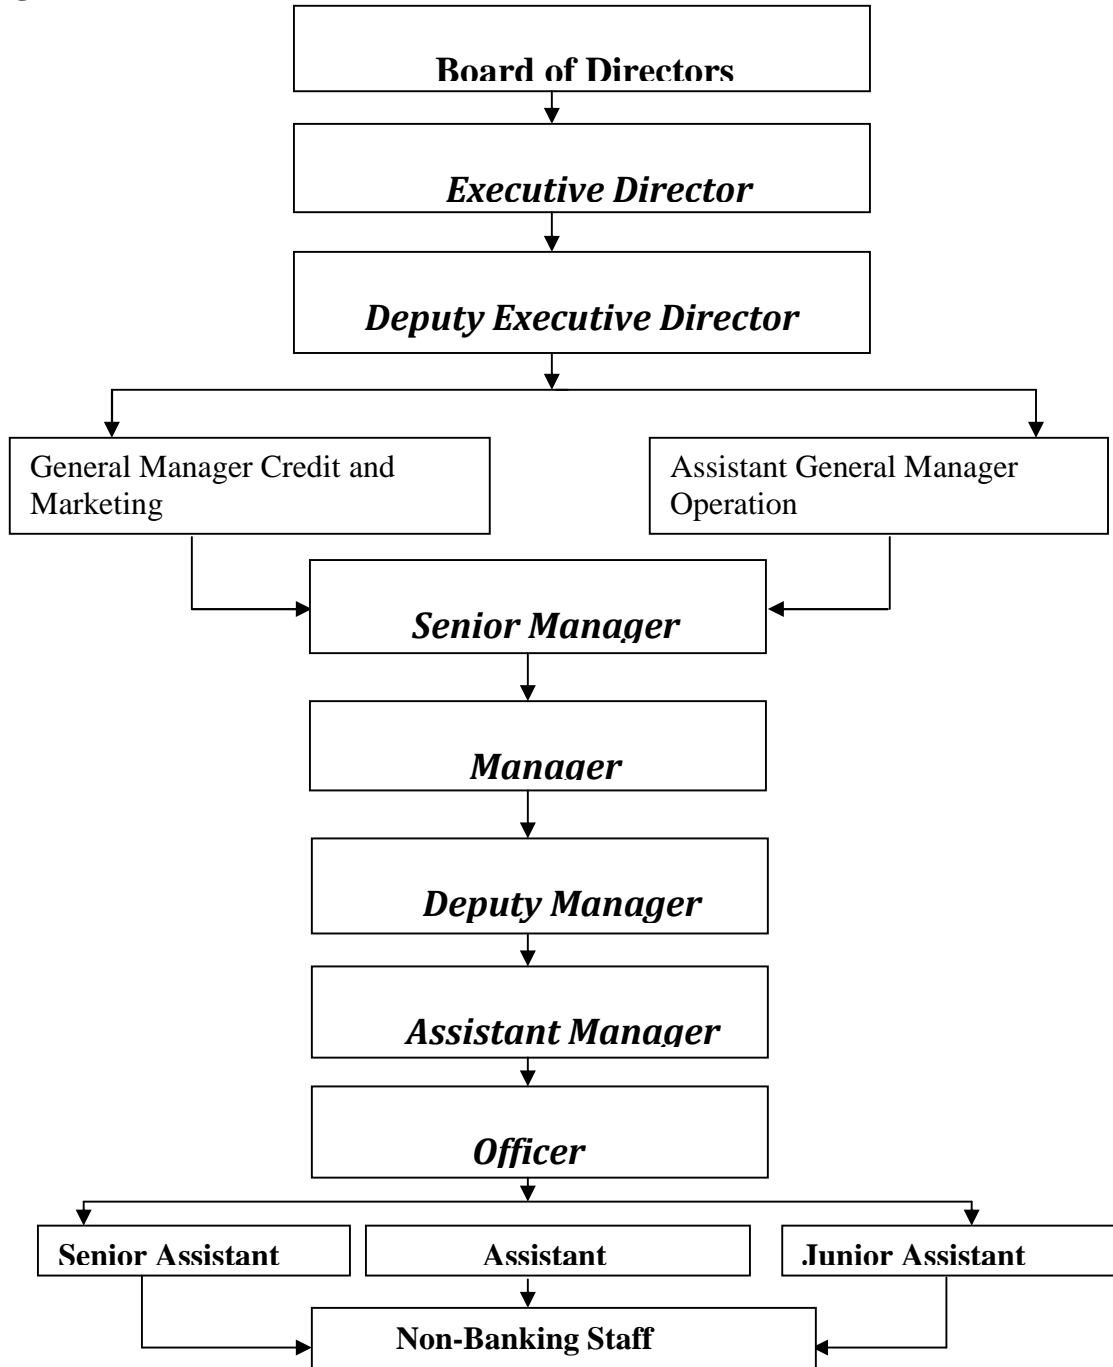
Board of Directors

*Executive Director*

*Deputy Executive Director*

General Manager Credit and Marketing

Assistant General Manager Operation

*Senior Manager*

*Manager*

*Deputy Manager*

*Assistant Manager*

*Officer*

Senior Assistant

Assistant

Junior Assistant

Non-Banking Staff